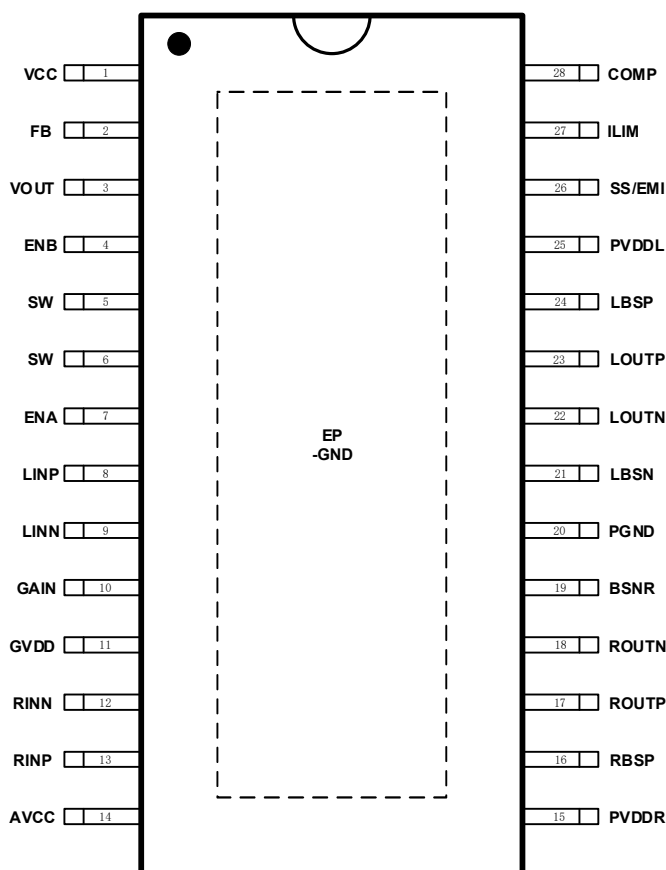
VCC 1
FB 2
VOUT 3
ENB 4
SW 5
SW 6
ENA 7
LINP 8
LINN 9
GAIN 10
GVDD 11
RINN 12
RINP 13
AVCC 14

EP
-GND

28 COMP
27 ILIM
26 SS/EMI
25 PVDDL
24 LBSP
23 LOUTP
22 LOUTN
21 LBSN
20 PGND
19 BSNR
18 ROUTN
17 ROUTP
16 RBSP
15 PVDDR